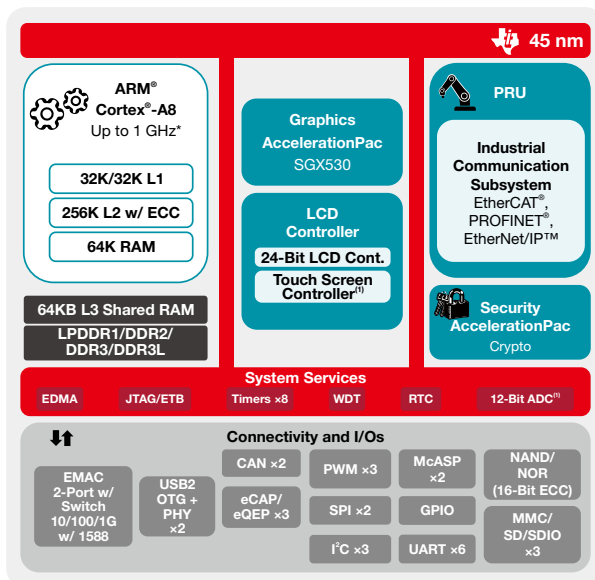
45 nm

ARM®
Cortex®-A8
Up to 1 GHz*

32K/32K L1

256K L2 w/ ECC

64K RAM

64KB L3 Shared RAM

LPDDR1/DDR2/
DDR3/DDR3L

Graphics
AccelerationPac
SGX530

LCD
Controller

24-Bit LCD Cont.

Touch Screen
Controller$^{(1)}$

PRU

Industrial
Communication
Subsystem
EtherCAT®,
PROFINET®,
EtherNet/IP™

Security
AccelerationPac
Crypto

System Services

EDMA

JTAG/ETB

Timers ×8

WDT

RTC

12-Bit ADC$^{(1)}$

Connectivity and I/Os

EMAC
2-Port w/
Switch
10/100/1G
w/ 1588

USB2
OTG +
PHY
×2

CAN ×2

eCAP/
eQEP ×3

PWM ×3

SPI ×2

I$^2$C ×3

McASP
×2

GPIO

UART ×6

NAND/
NOR
(16-Bit ECC)

MMC/
SD/SDIO
×3